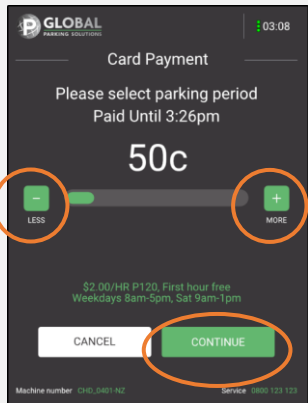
GLOBAL
PARKING SOLUTIONS

03:08

Card Payment

Please select parking period
Paid Until 3:26pm

50c

−
LESS

+
MORE

$2.00/HR P120, First hour free
Weekdays 8am-5pm, Sat 9am-1pm

CANCEL

CONTINUE

Machine number CHD_0401-NZ

Service 0800 123 123